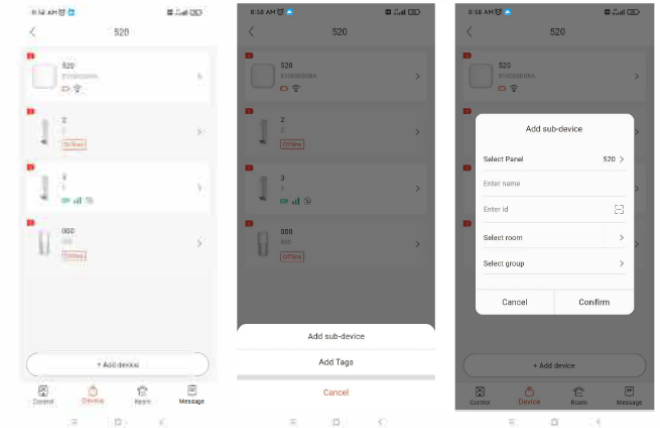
8:58 AM

520

520
E10808080A

2
2
Offline

3
3

000
000
Offline

+ Add device

Control Device Room Message

8:58 AM

520

520
E10808080A

2
2
Offline

3
3

000
000
Offline

Add sub-device

Add Tags

Cancel

8:58 AM

520

520
E10808080A

Add sub-device

Select Panel 520 >

Enter name

Enter id

Select room >

Select group >

Cancel Confirm

+ Add device

Control Device Room Message